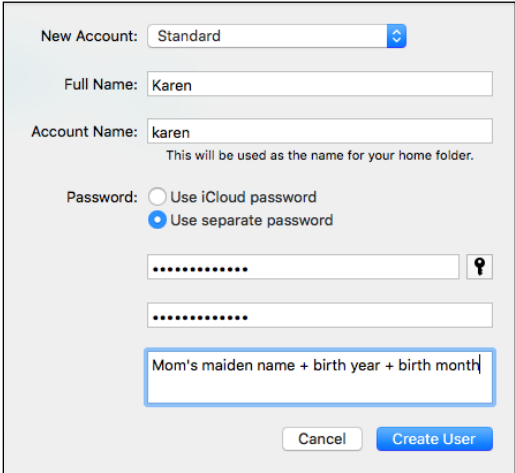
New Account: Standard

Full Name: Karen

Account Name: karen

This will be used as the name for your home folder.

Password: Use iCloud password

Use separate password

•••••••••••••

•••••••••••••

Mom's maiden name + birth year + birth month

Cancel

Create User